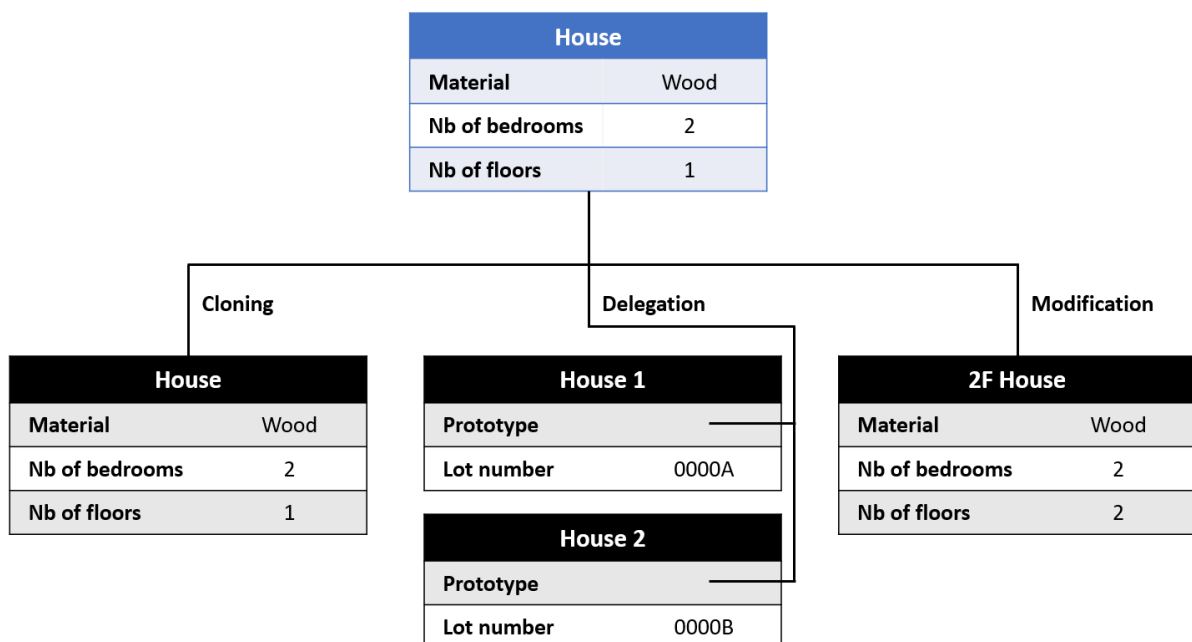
| House | |
|---|---|
| Material | Wood |
| Nb of bedrooms | 2 |
| Nb of floors | 1 |

Cloning

Delegation

Modification

| House | |
|---|---|
| Material | Wood |
| Nb of bedrooms | 2 |
| Nb of floors | 1 |

| House 1 | |
|---|---|
| Prototype | |
| Lot number | 0000A |

| House 2 | |
|---|---|
| Prototype | |
| Lot number | 0000B |

| 2F House | |
|---|---|
| Material | Wood |
| Nb of bedrooms | 2 |
| Nb of floors | 2 |